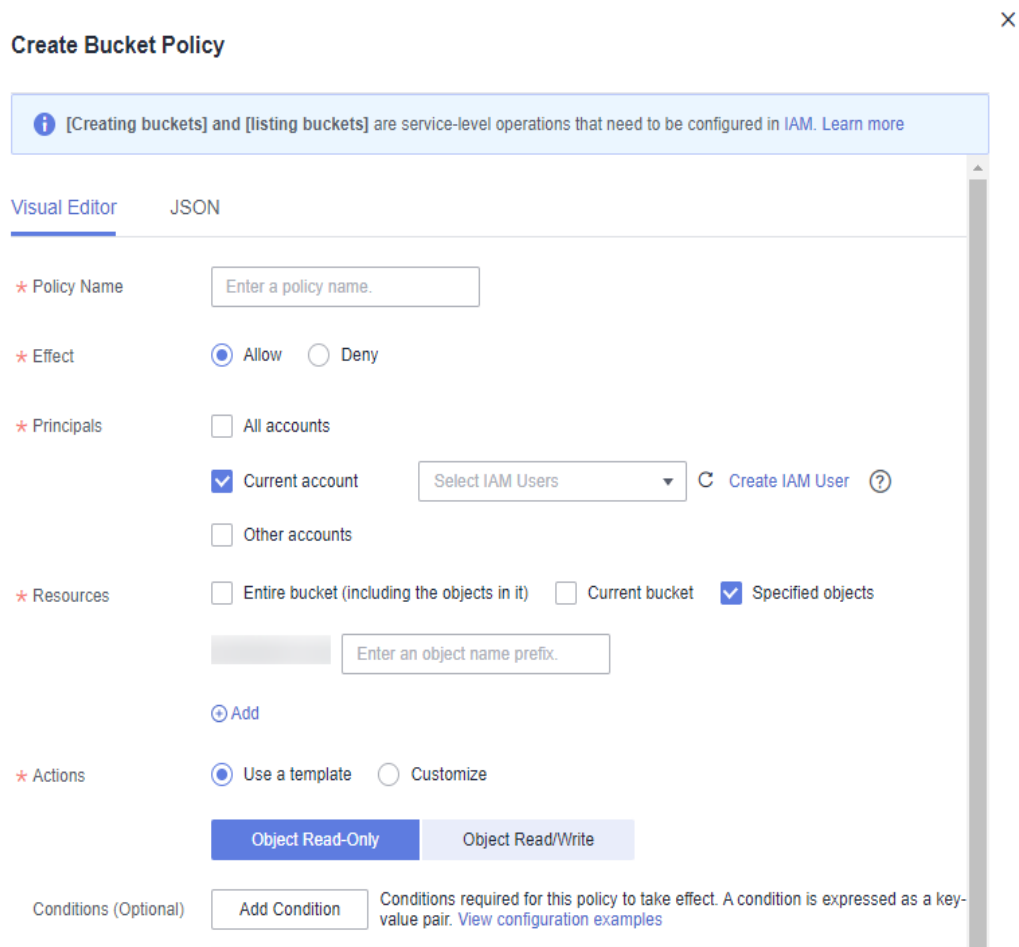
Create Bucket Policy

×

[Creating buckets] and [listing buckets] are service-level operations that need to be configured in IAM. Learn more

Visual Editor JSON

* Policy Name Enter a policy name.

* Effect Allow Deny

* Principals All accounts

Current account Select IAM Users Create IAM User ?

Other accounts

* Resources Entire bucket (including the objects in it) Current bucket Specified objects

Enter an object name prefix.

Add

* Actions Use a template Customize

Object Read-Only Object Read/Write

Conditions (Optional) Add Condition Conditions required for this policy to take effect. A condition is expressed as a key-value pair. View configuration examples